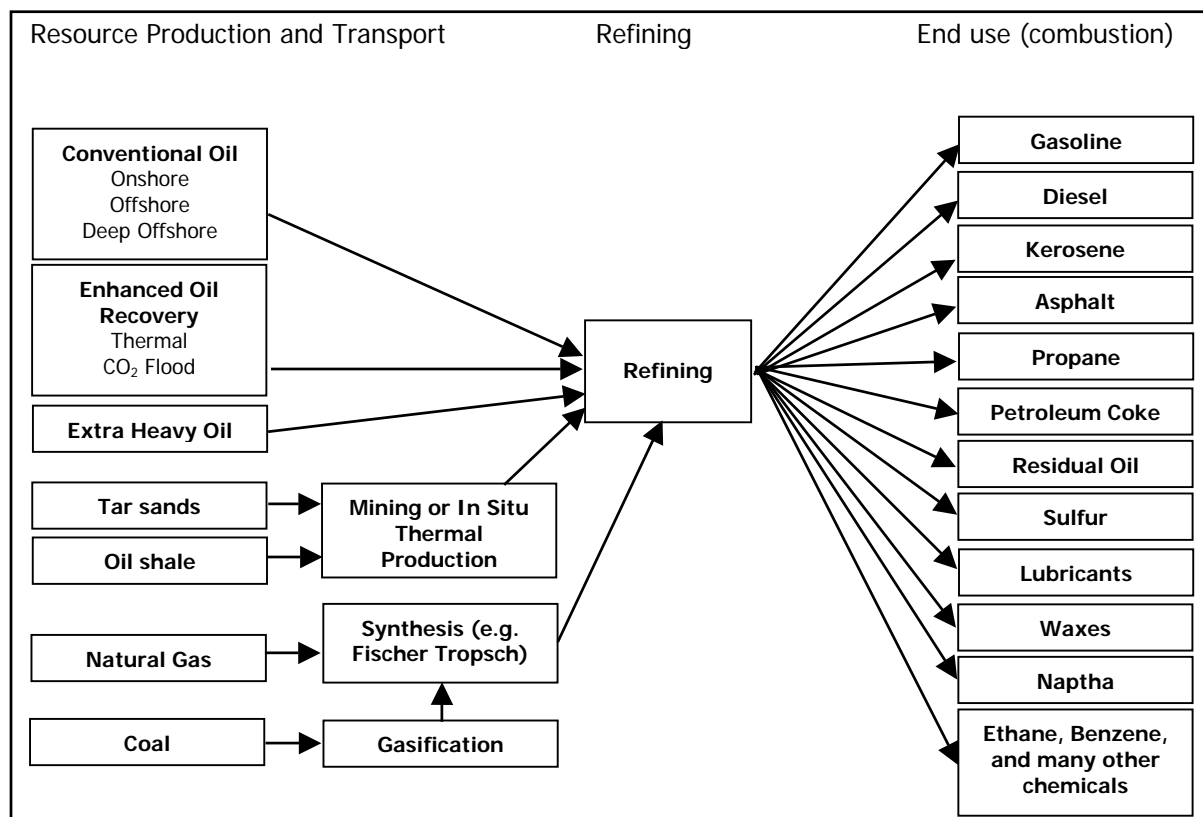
Resource Production and Transport

Refining

End use (combustion)

**Conventional Oil**
Onshore
Offshore
Deep Offshore

**Enhanced Oil Recovery**
Thermal
$CO_2$ Flood

**Extra Heavy Oil**

**Tar sands**

**Oil shale**

**Mining or In Situ Thermal Production**

**Natural Gas**

**Synthesis (e.g. Fischer Tropsch)**

**Coal**

**Gasification**

**Refining**

**Gasoline**

**Diesel**

**Kerosene**

**Asphalt**

**Propane**

**Petroleum Coke**

**Residual Oil**

**Sulfur**

**Lubricants**

**Waxes**

**Naptha**

**Ethane, Benzene, and many other chemicals**